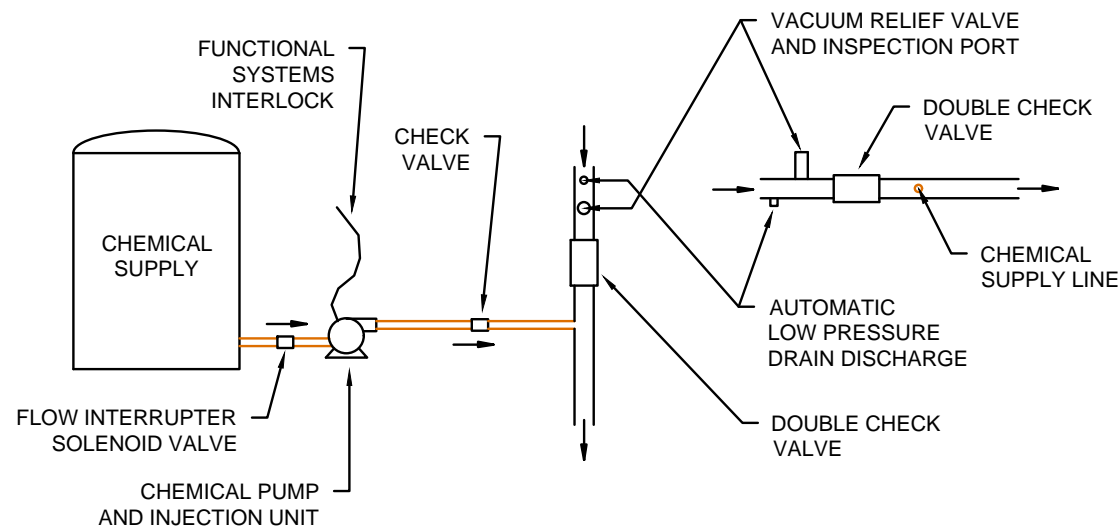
VACUUM RELIEF VALVE AND INSPECTION PORT

FUNCTIONAL SYSTEMS INTERLOCK

DOUBLE CHECK VALVE

CHECK VALVE

CHEMICAL SUPPLY

CHEMICAL SUPPLY LINE

AUTOMATIC LOW PRESSURE DRAIN DISCHARGE

FLOW INTERRUPTER SOLENOID VALVE

DOUBLE CHECK VALVE

CHEMICAL PUMP AND INJECTION UNIT